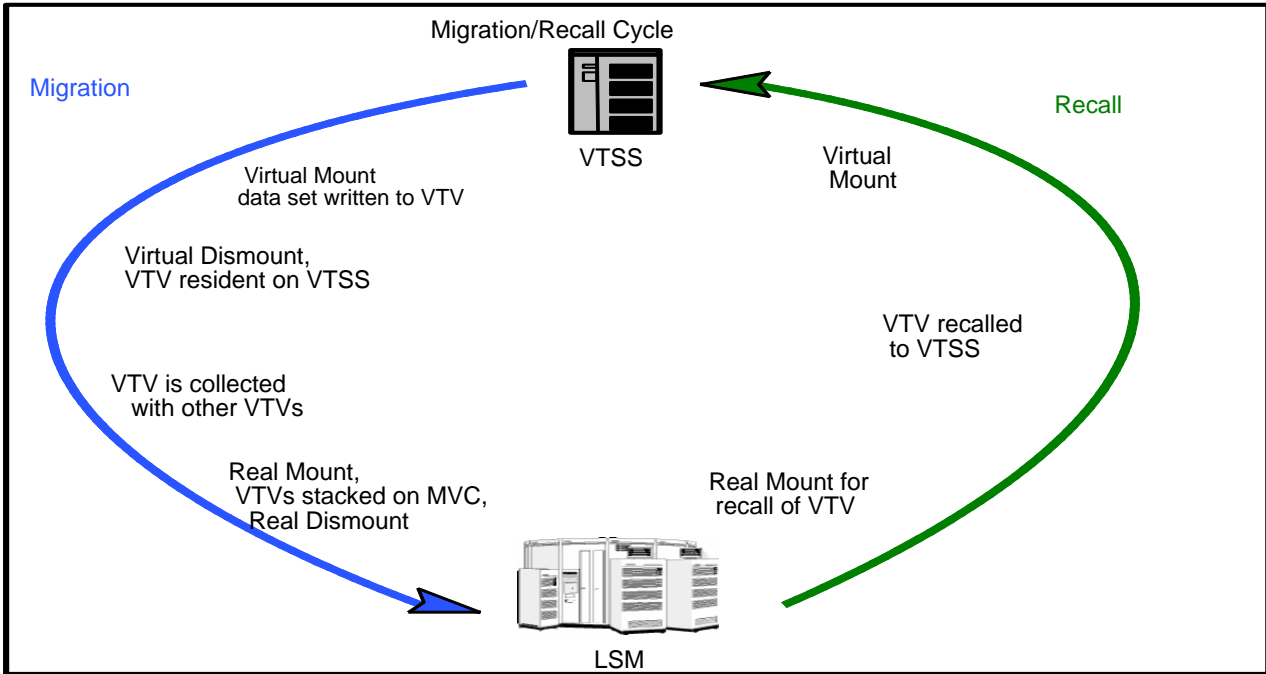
Migration/Recall Cycle

Migration

Recall

VTSS

Virtual Mount data set written to VTV

Virtual Mount

Virtual Dismount, VTV resident on VTSS

VTV recalled to VTSS

VTV is collected with other VTVs

Real Mount, VTVs stacked on MVC, Real Dismount

Real Mount for recall of VTV

LSM